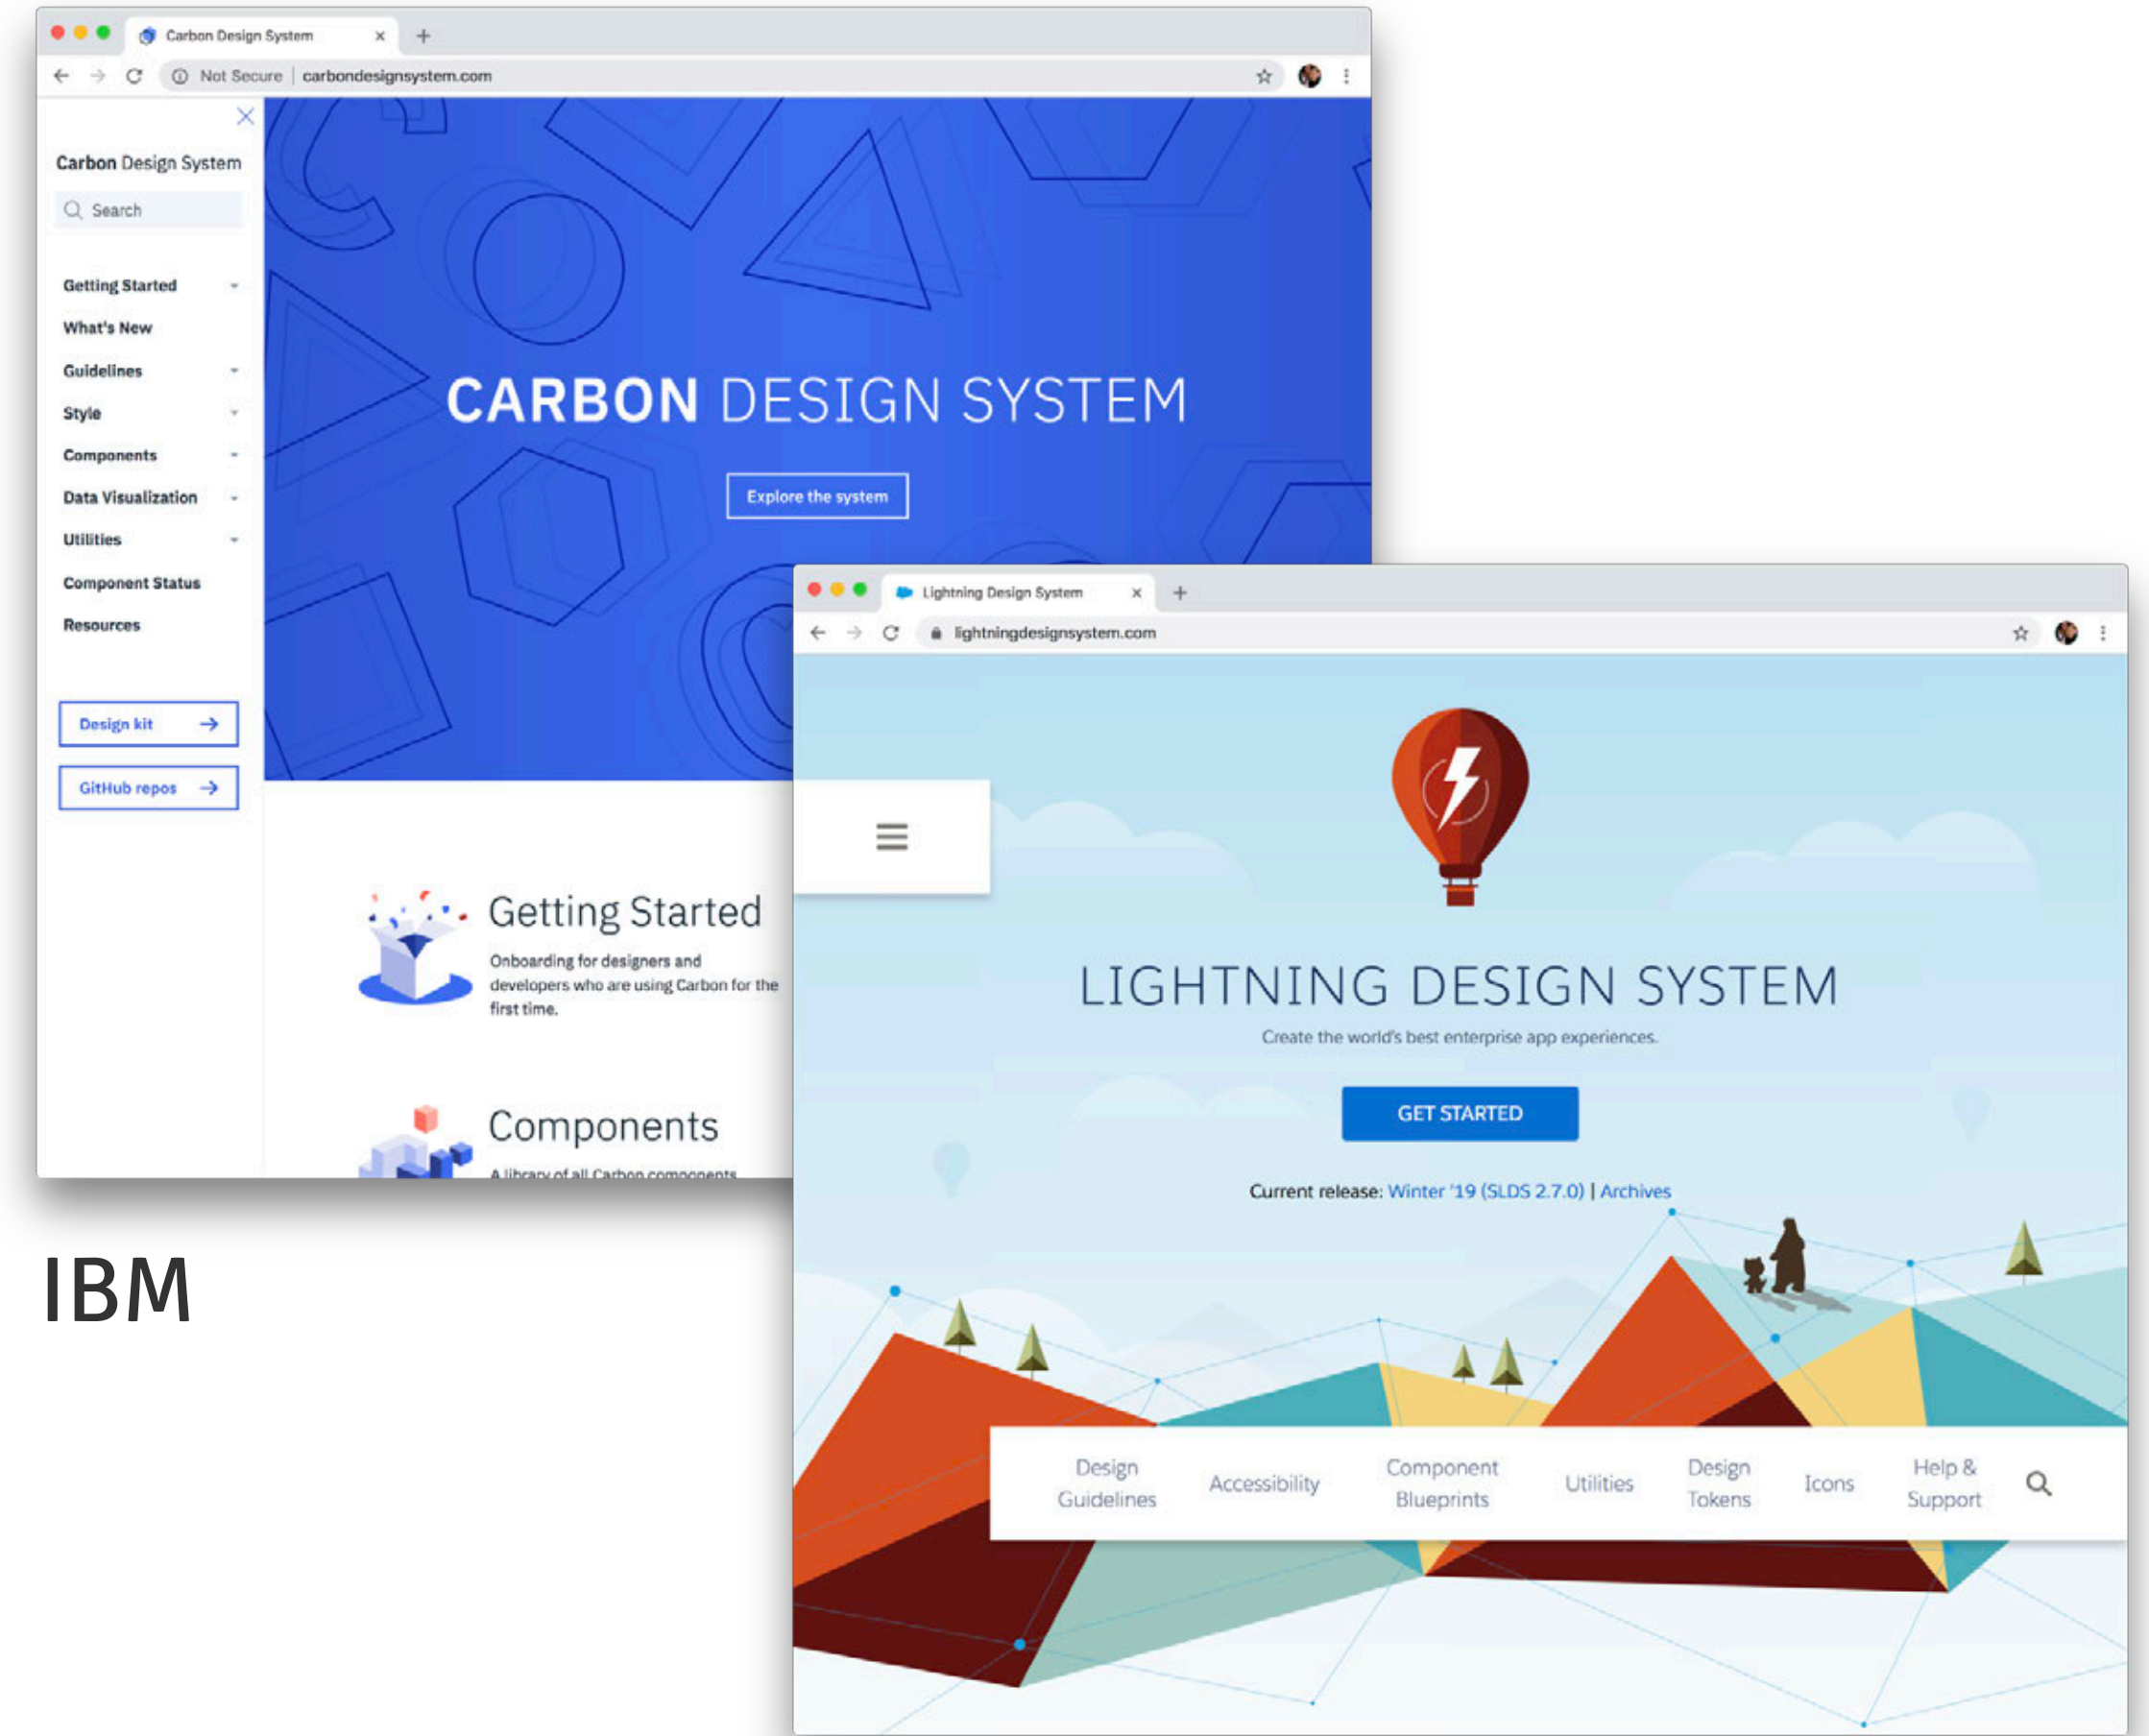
Carbon Design System
Not Secure | carbondesignsystem.com

Carbon Design System
Search
Getting Started
What's New
Guidelines
Style
Components
Data Visualization
Utilities
Component Status
Resources
Design kit
GitHub repos

CARBON DESIGN SYSTEM
Explore the system

Getting Started
Onboarding for designers and developers who are using Carbon for the first time.

Components
A library of all Carbon components

IBM

Lightning Design System
lightningdesignsystem.com

LIGHTNING DESIGN SYSTEM
Create the world's best enterprise app experiences.
GET STARTED
Current release: Winter '19 (SLDS 2.7.0) | Archives

Design Guidelines
Accessibility
Component Blueprints
Utilities
Design Tokens
Icons
Help & Support